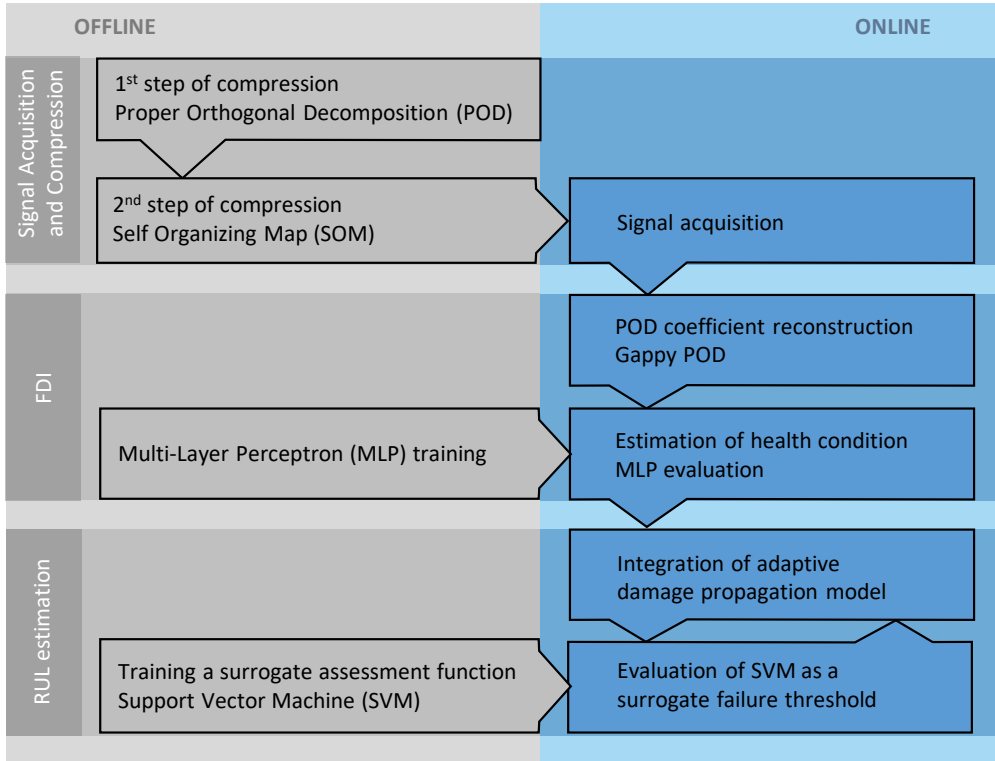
OFFLINE

ONLINE

Signal Acquisition and Compression

1$^{st}$ step of compression
Proper Orthogonal Decomposition (POD)

2$^{nd}$ step of compression
Self Organizing Map (SOM)

Signal acquisition

FDI

POD coefficient reconstruction
Gappy POD

Multi-Layer Perceptron (MLP) training

Estimation of health condition
MLP evaluation

RUL estimation

Integration of adaptive damage propagation model

Training a surrogate assessment function
Support Vector Machine (SVM)

Evaluation of SVM as a surrogate failure threshold